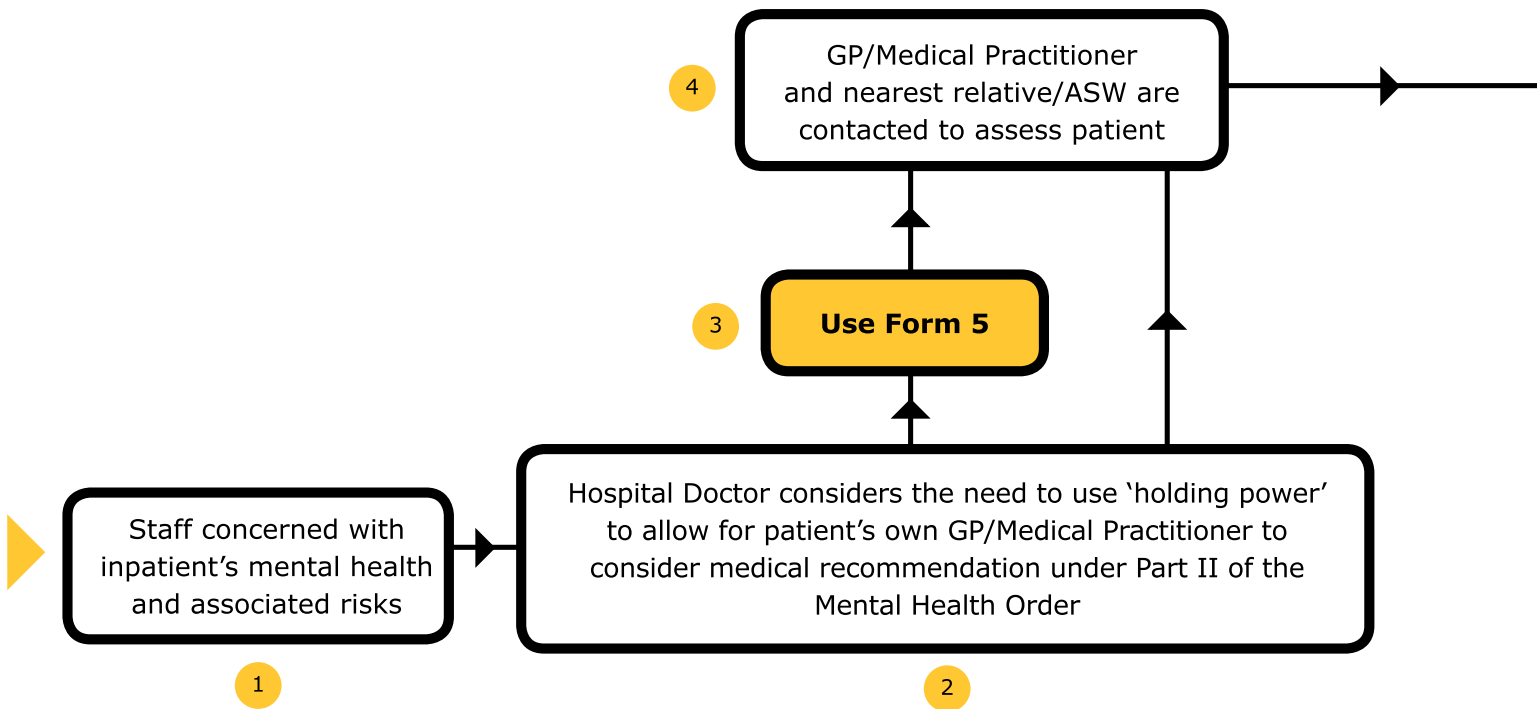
4

GP/Medical Practitioner and nearest relative/ASW are contacted to assess patient

3

Use Form 5

Staff concerned with inpatient's mental health and associated risks

1

Hospital Doctor considers the need to use 'holding power' to allow for patient's own GP/Medical Practitioner to consider medical recommendation under Part II of the Mental Health Order

2